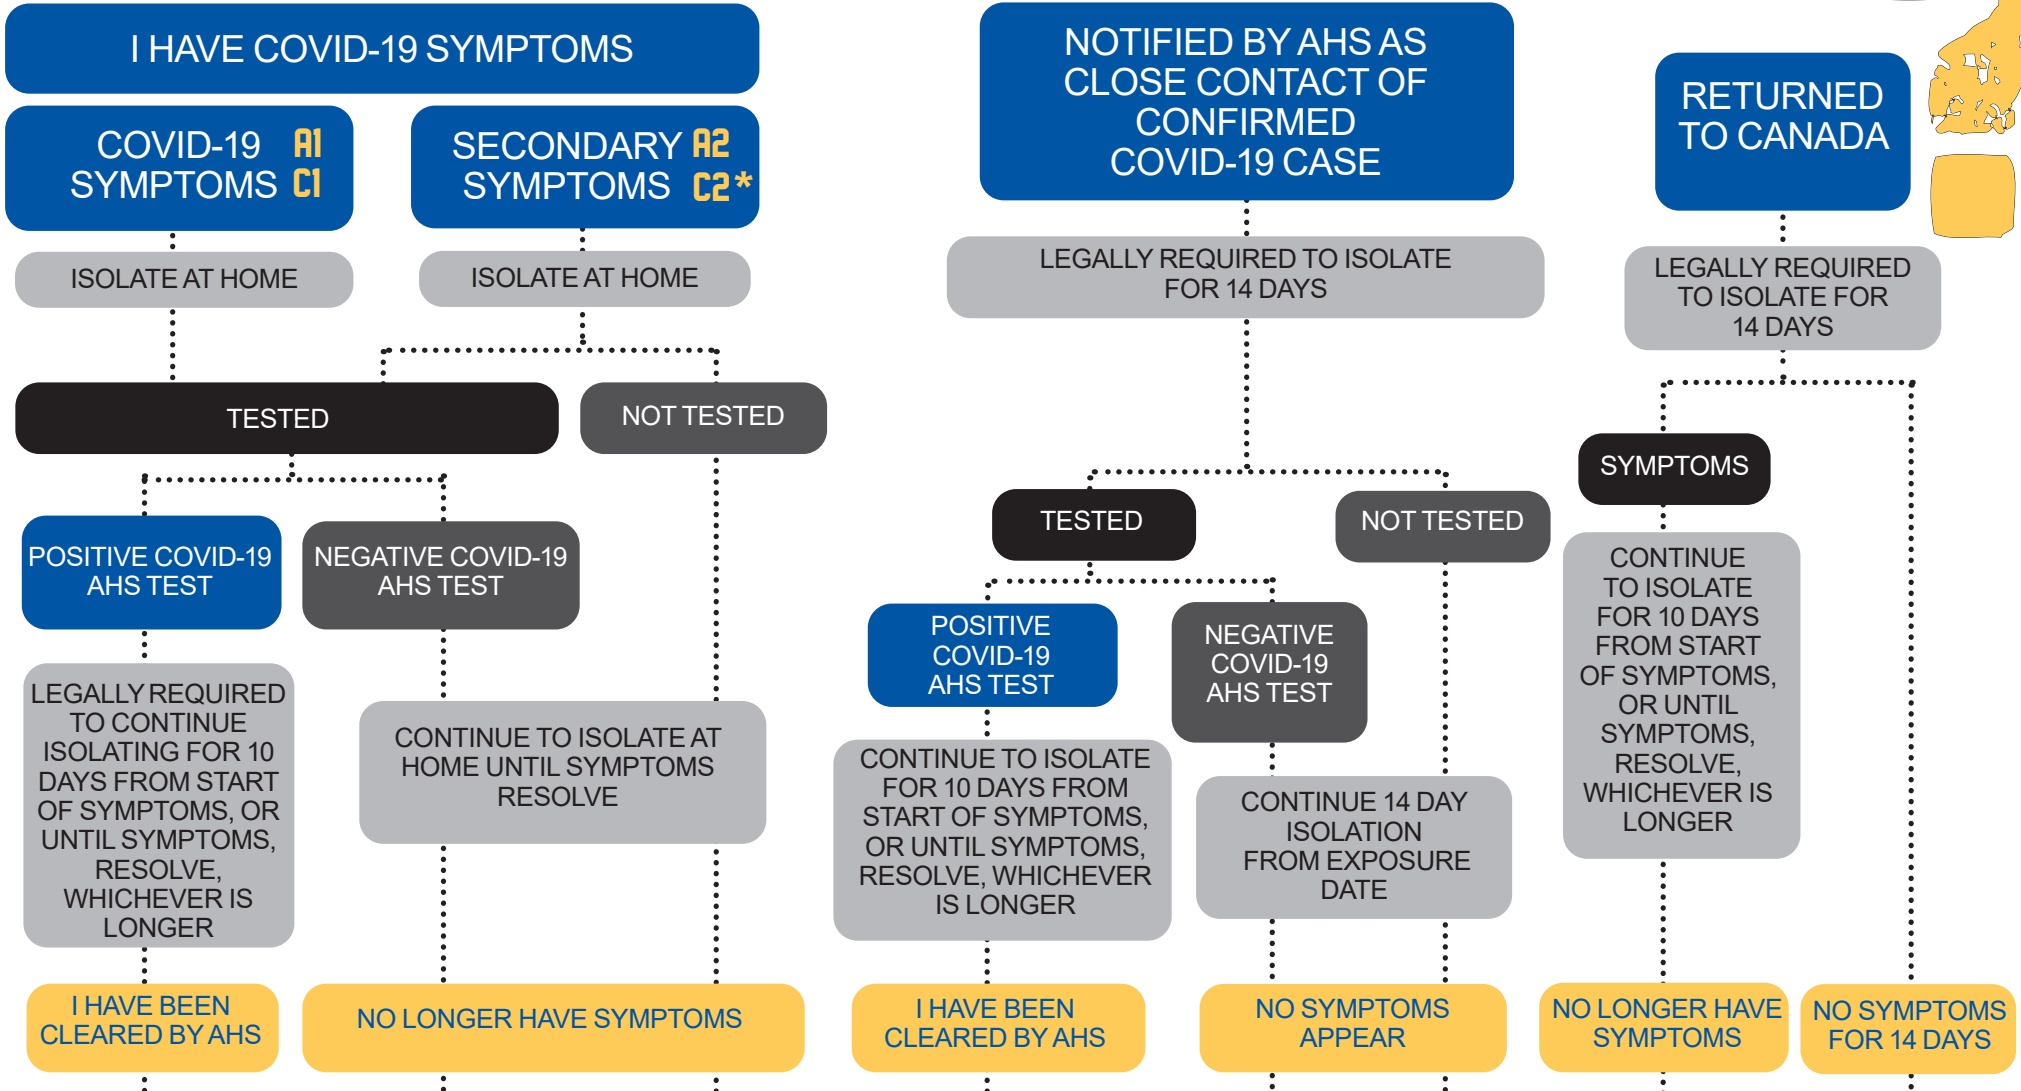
I HAVE COVID-19 SYMPTOMS

COVID-19 SYMPTOMS A1 C1

SECONDARY SYMPTOMS A2 C2*

ISOLATE AT HOME

ISOLATE AT HOME

TESTED

NOT TESTED

POSITIVE COVID-19 AHS TEST

NEGATIVE COVID-19 AHS TEST

LEGALLY REQUIRED TO CONTINUE ISOLATING FOR 10 DAYS FROM START OF SYMPTOMS, OR UNTIL SYMPTOMS, RESOLVE, WHICHEVER IS LONGER

CONTINUE TO ISOLATE AT HOME UNTIL SYMPTOMS RESOLVE

I HAVE BEEN CLEARED BY AHS

NO LONGER HAVE SYMPTOMS

NOTIFIED BY AHS AS CLOSE CONTACT OF CONFIRMED COVID-19 CASE

LEGALLY REQUIRED TO ISOLATE FOR 14 DAYS

TESTED

NOT TESTED

POSITIVE COVID-19 AHS TEST

NEGATIVE COVID-19 AHS TEST

CONTINUE TO ISOLATE FOR 10 DAYS FROM START OF SYMPTOMS, OR UNTIL SYMPTOMS, RESOLVE, WHICHEVER IS LONGER

CONTINUE 14 DAY ISOLATION FROM EXPOSURE DATE

I HAVE BEEN CLEARED BY AHS

NO SYMPTOMS APPEAR

RETURNED TO CANADA

LEGALLY REQUIRED TO ISOLATE FOR 14 DAYS

SYMPTOMS

CONTINUE TO ISOLATE FOR 10 DAYS FROM START OF SYMPTOMS, OR UNTIL SYMPTOMS, RESOLVE, WHICHEVER IS LONGER

NO LONGER HAVE SYMPTOMS

NO SYMPTOMS FOR 14 DAYS